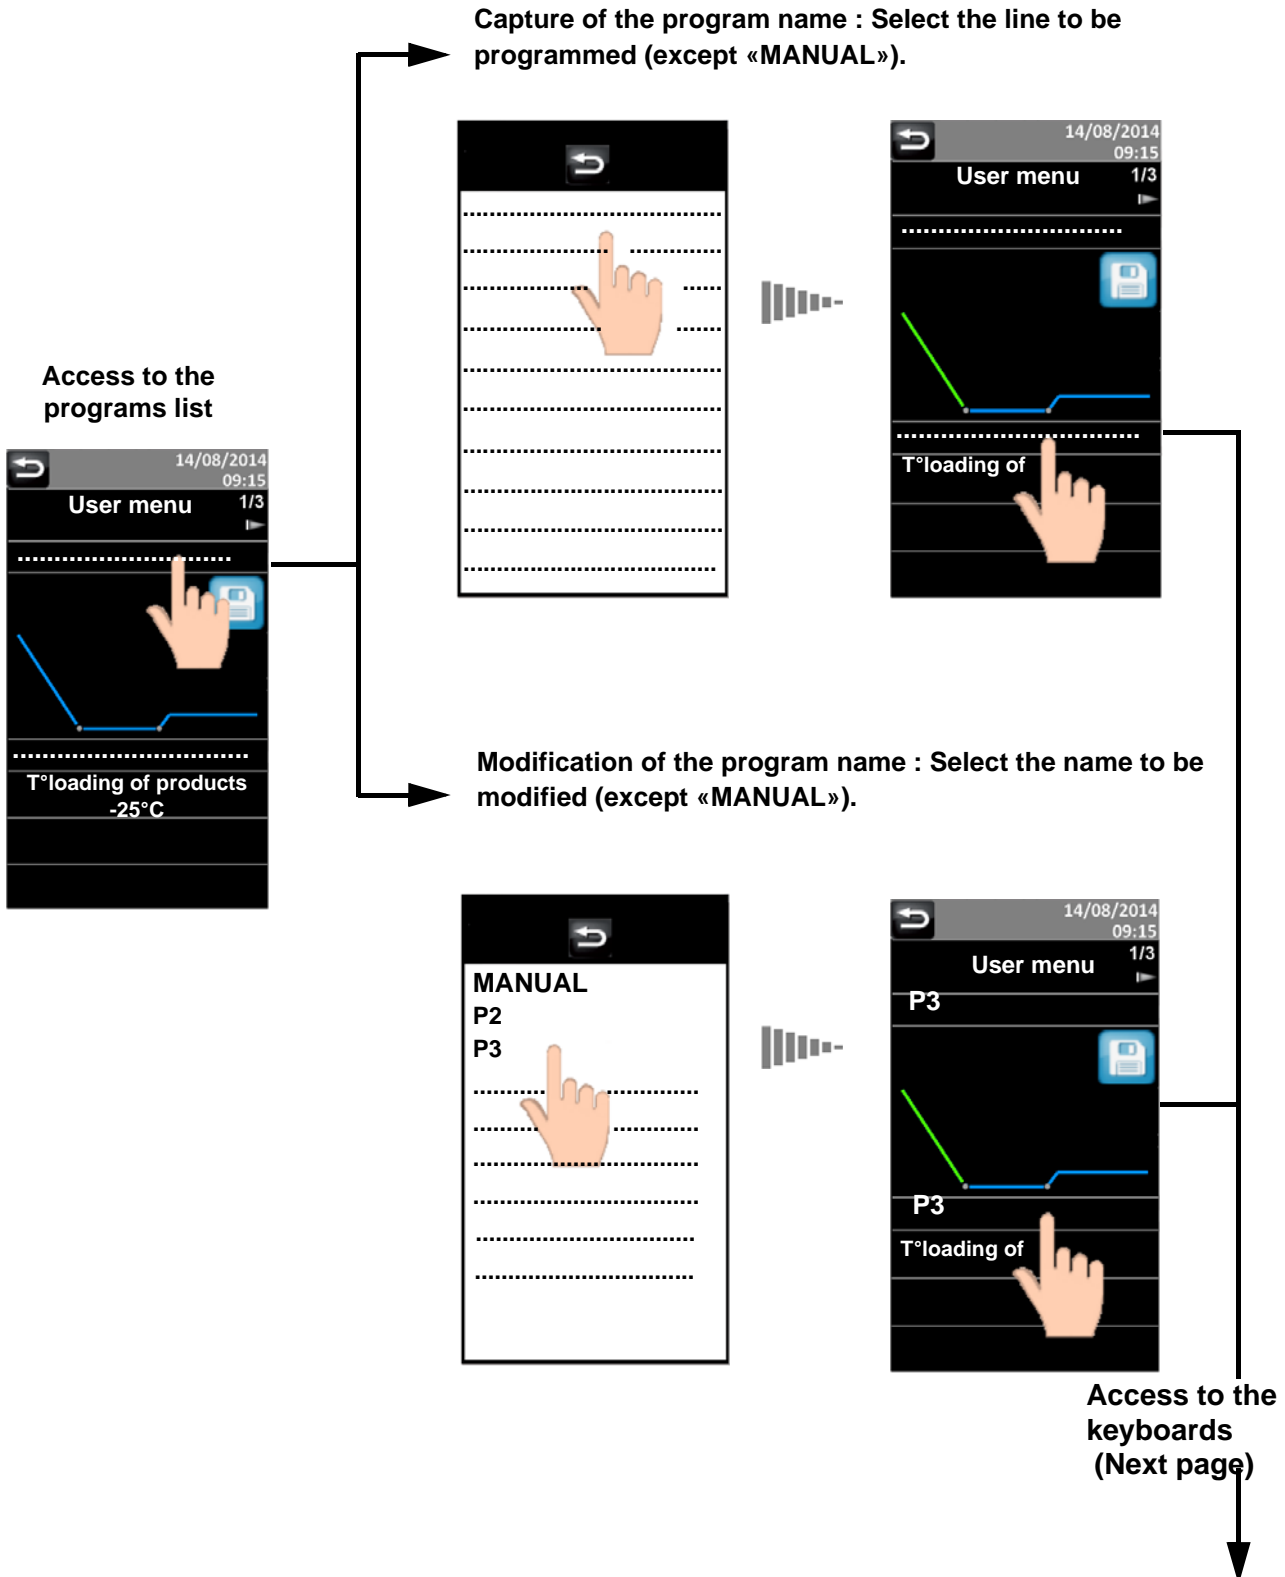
Capture of the program name : Select the line to be programmed (except «MANUAL»).

Access to the programs list

14/08/2014
09:15
User menu
1/3

T°loading of products
-25°C

14/08/2014
09:15
User menu
1/3

T°loading of

Modification of the program name : Select the name to be modified (except «MANUAL»).

MANUAL
P2
P3

14/08/2014
09:15
User menu
1/3
P3

P3
T°loading of

Access to the keyboards
(Next page)